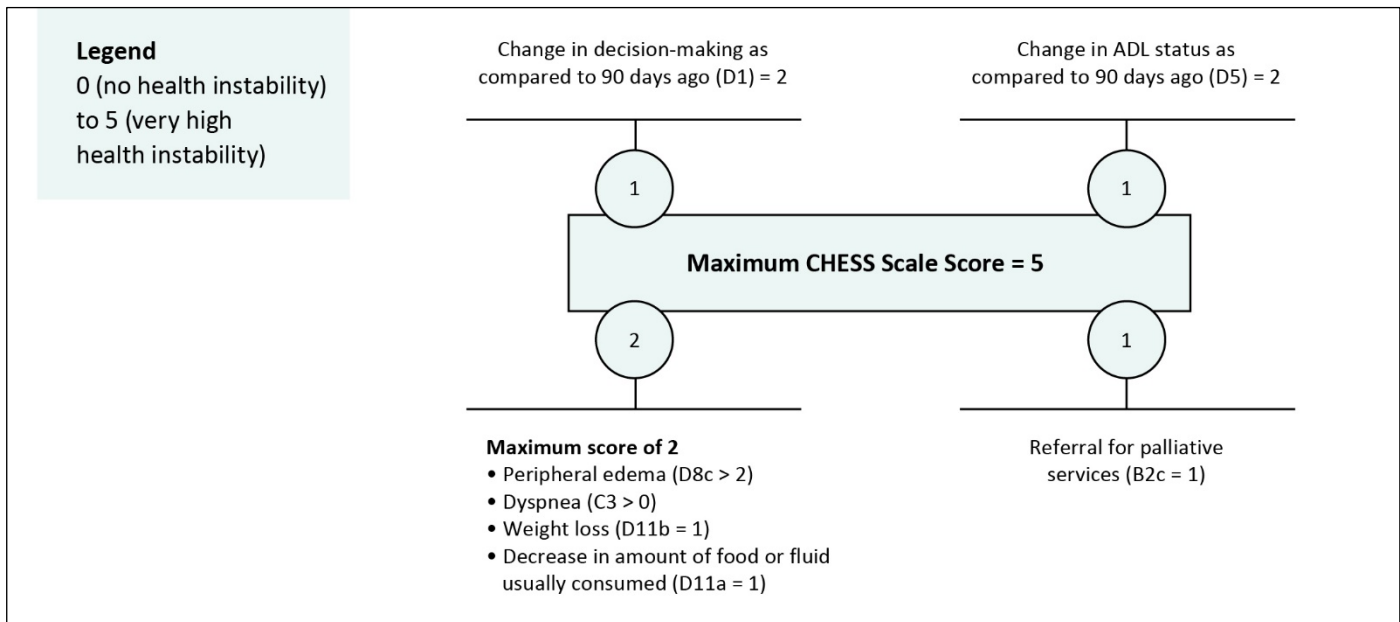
**Legend**
0 (no health instability) to 5 (very high health instability)

Change in decision-making as compared to 90 days ago (D1) = 2

Change in ADL status as compared to 90 days ago (D5) = 2

1

1

**Maximum CHESS Scale Score = 5**

2

1

**Maximum score of 2**
• Peripheral edema (D8c > 2)
• Dyspnea (C3 > 0)
• Weight loss (D11b = 1)
• Decrease in amount of food or fluid usually consumed (D11a = 1)

Referral for palliative services (B2c = 1)